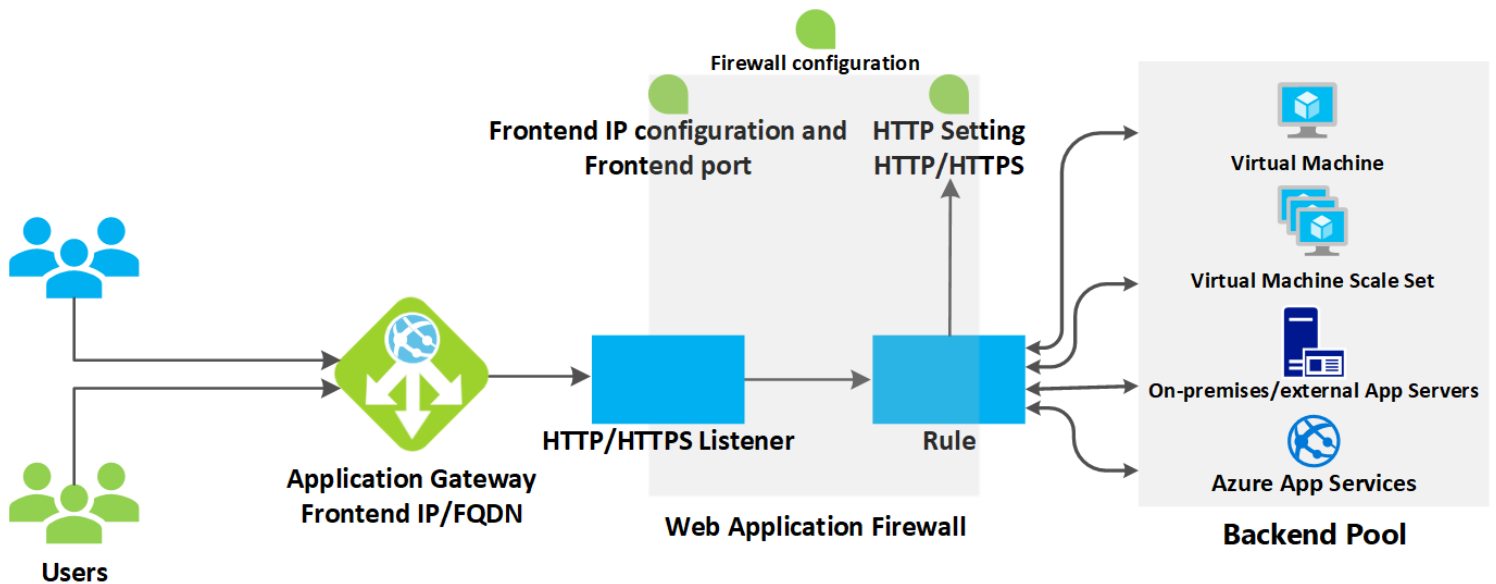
Firewall configuration

Frontend IP configuration and Frontend port

HTTP Setting HTTP/HTTPS

Virtual Machine

Virtual Machine Scale Set

On-premises/external App Servers

Azure App Services

Backend Pool

HTTP/HTTPS Listener

Rule

Web Application Firewall

Application Gateway Frontend IP/FQDN

Users